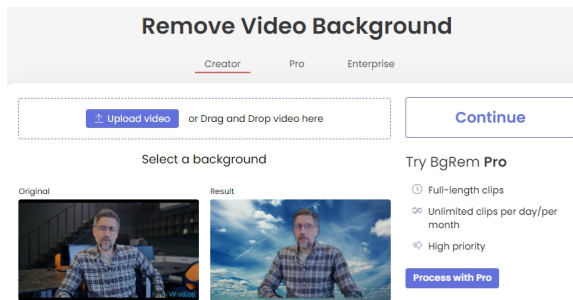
Remove Video Background

Creator Pro Enterprise

Upload video or Drag and Drop video here

Continue

Select a background

Original

Result

Try BgRem **Pro**

Full-length clips

Unlimited clips per day/per month

High priority

Process with Pro